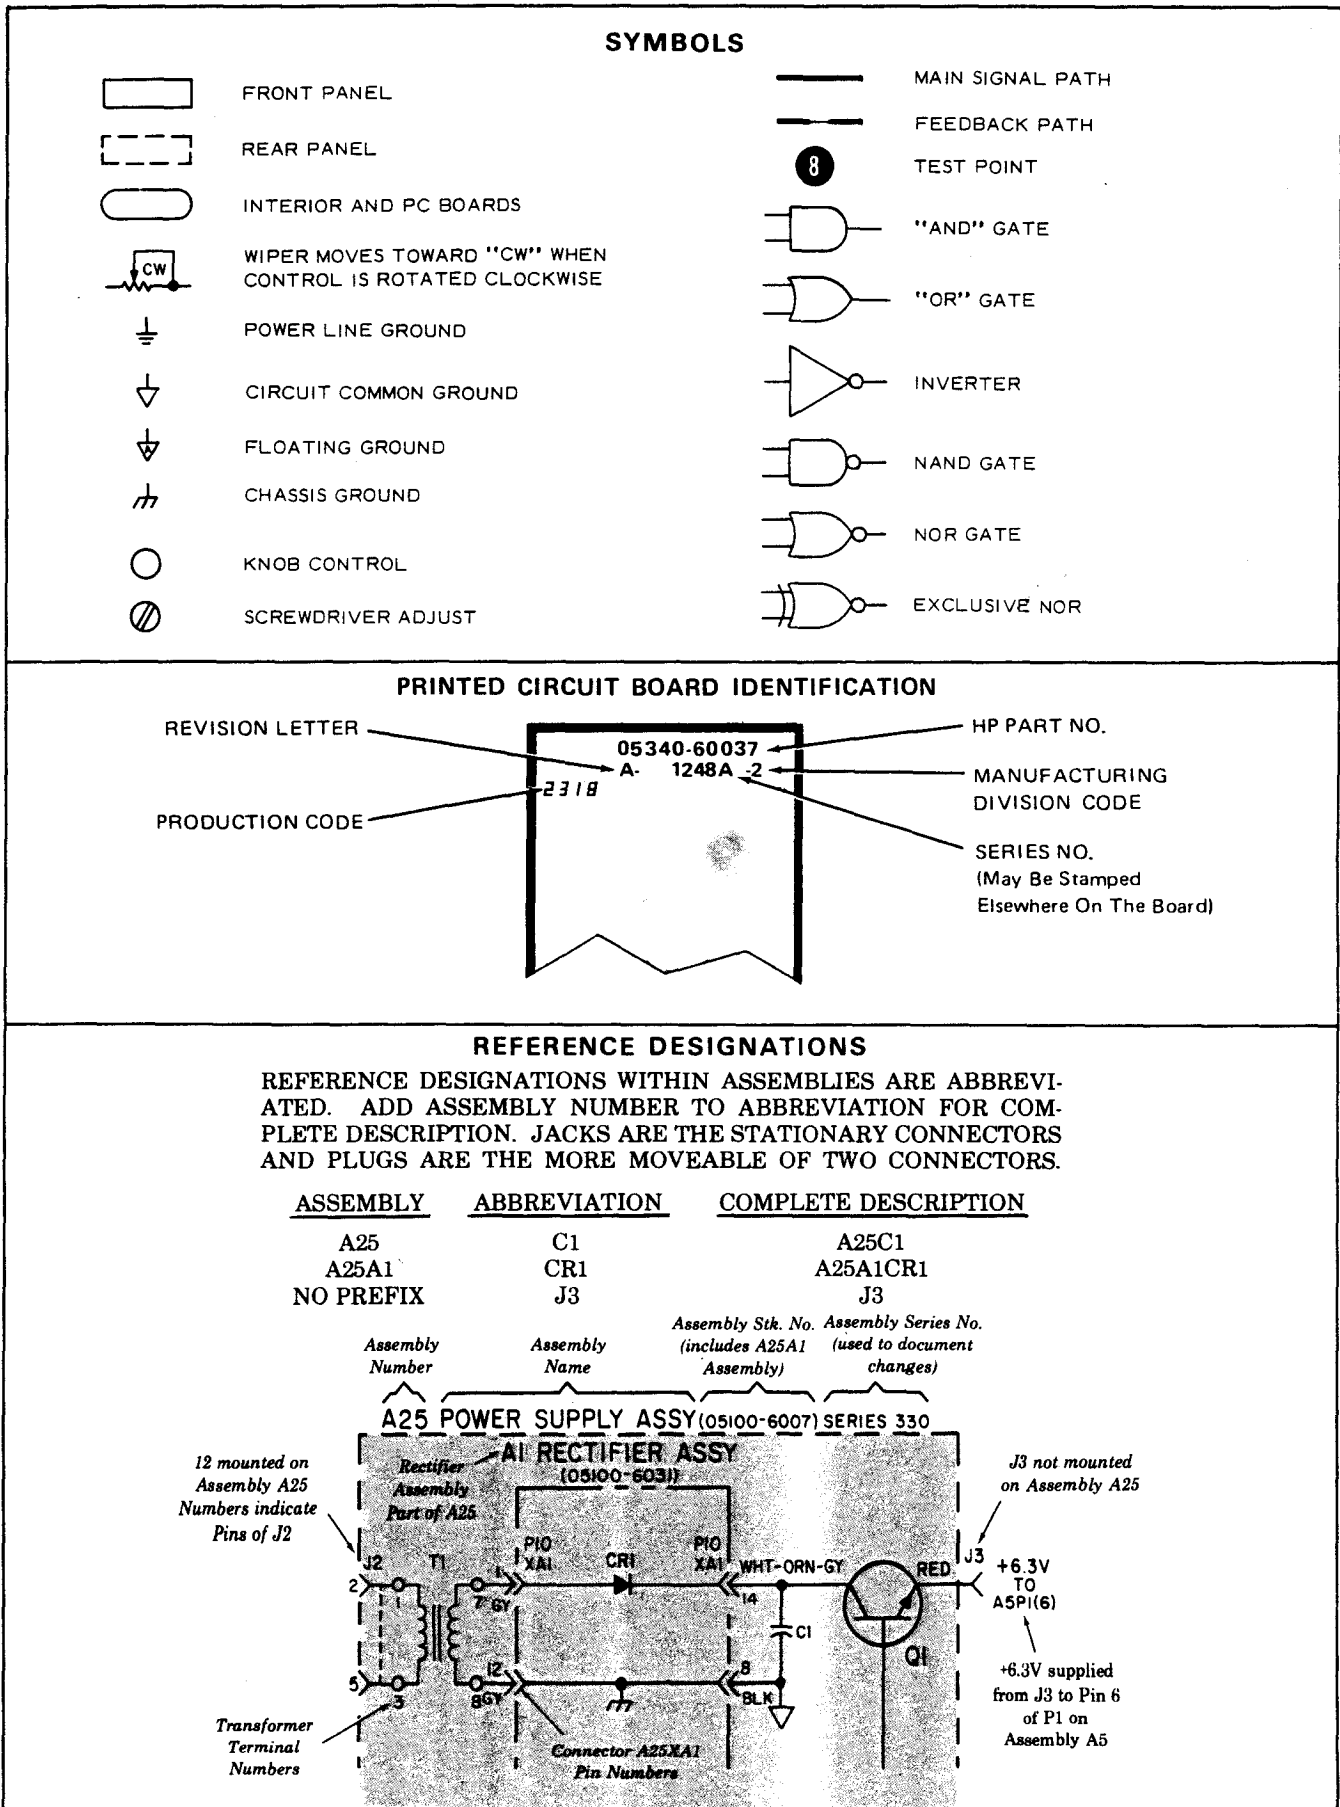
SYMBOLS

FRONT PANEL

REAR PANEL

INTERIOR AND PC BOARDS

CW

WIPER MOVES TOWARD "CW" WHEN CONTROL IS ROTATED CLOCKWISE

POWER LINE GROUND

CIRCUIT COMMON GROUND

FLOATING GROUND

CHASSIS GROUND

KNOB CONTROL

SCREWDRIVER ADJUST

MAIN SIGNAL PATH

FEEDBACK PATH

8

TEST POINT

"AND" GATE

"OR" GATE

INVERTER

NAND GATE

NOR GATE

EXCLUSIVE NOR

PRINTED CIRCUIT BOARD IDENTIFICATION

REVISION LETTER

PRODUCTION CODE

05340-60037
A- 1248A -2
2318

HP PART NO.

MANUFACTURING DIVISION CODE

SERIES NO. (May Be Stamped Elsewhere On The Board)

REFERENCE DESIGNATIONS

REFERENCE DESIGNATIONS WITHIN ASSEMBLIES ARE ABBREVIATED. ADD ASSEMBLY NUMBER TO ABBREVIATION FOR COMPLETE DESCRIPTION. JACKS ARE THE STATIONARY CONNECTORS AND PLUGS ARE THE MORE MOVEABLE OF TWO CONNECTORS.

| ASSEMBLY | ABBREVIATION | COMPLETE DESCRIPTION |
|---|---|---|
| A25 | C1 | A25C1 |
| A25A1 | CR1 | A25A1CR1 |
| NO PREFIX | J3 | J3 |

Assembly Number

Assembly Name

Assembly Stk. No. (includes A25A1 Assembly)

Assembly Series No. (used to document changes)

A25 POWER SUPPLY ASSY (05100-6007) SERIES 330

Rectifier Assembly Part of A25

A1 RECTIFIER ASSY (05100-6031)

12 mounted on Assembly A25 Numbers indicate Pins of J2

J3 not mounted on Assembly A25

J2 T1 P10 XA1 CR1 P10 XA1 WHT-ORN-GY RED J3

2 1 1 7 GY 14 C1 Q1

5 3 12 8GY 8 BLK

+6.3V TO A5P1(6)

+6.3V supplied from J3 to Pin 6 of P1 on Assembly A5

Transformer Terminal Numbers

Connector A25XA1 Pin Numbers